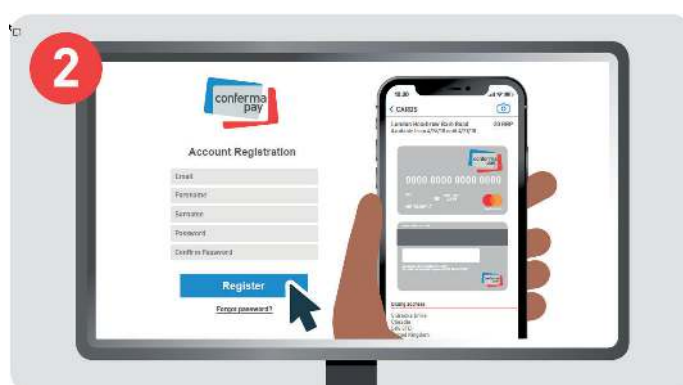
2

conferma pay

Account Registration

Email

Forename

Surname

Password

Confirm Password

Register

Forgot password?

10:30

< CARDS

London Heathrow Bank Hotel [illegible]

0000 0000 0000 0000

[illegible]

Billing address

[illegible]